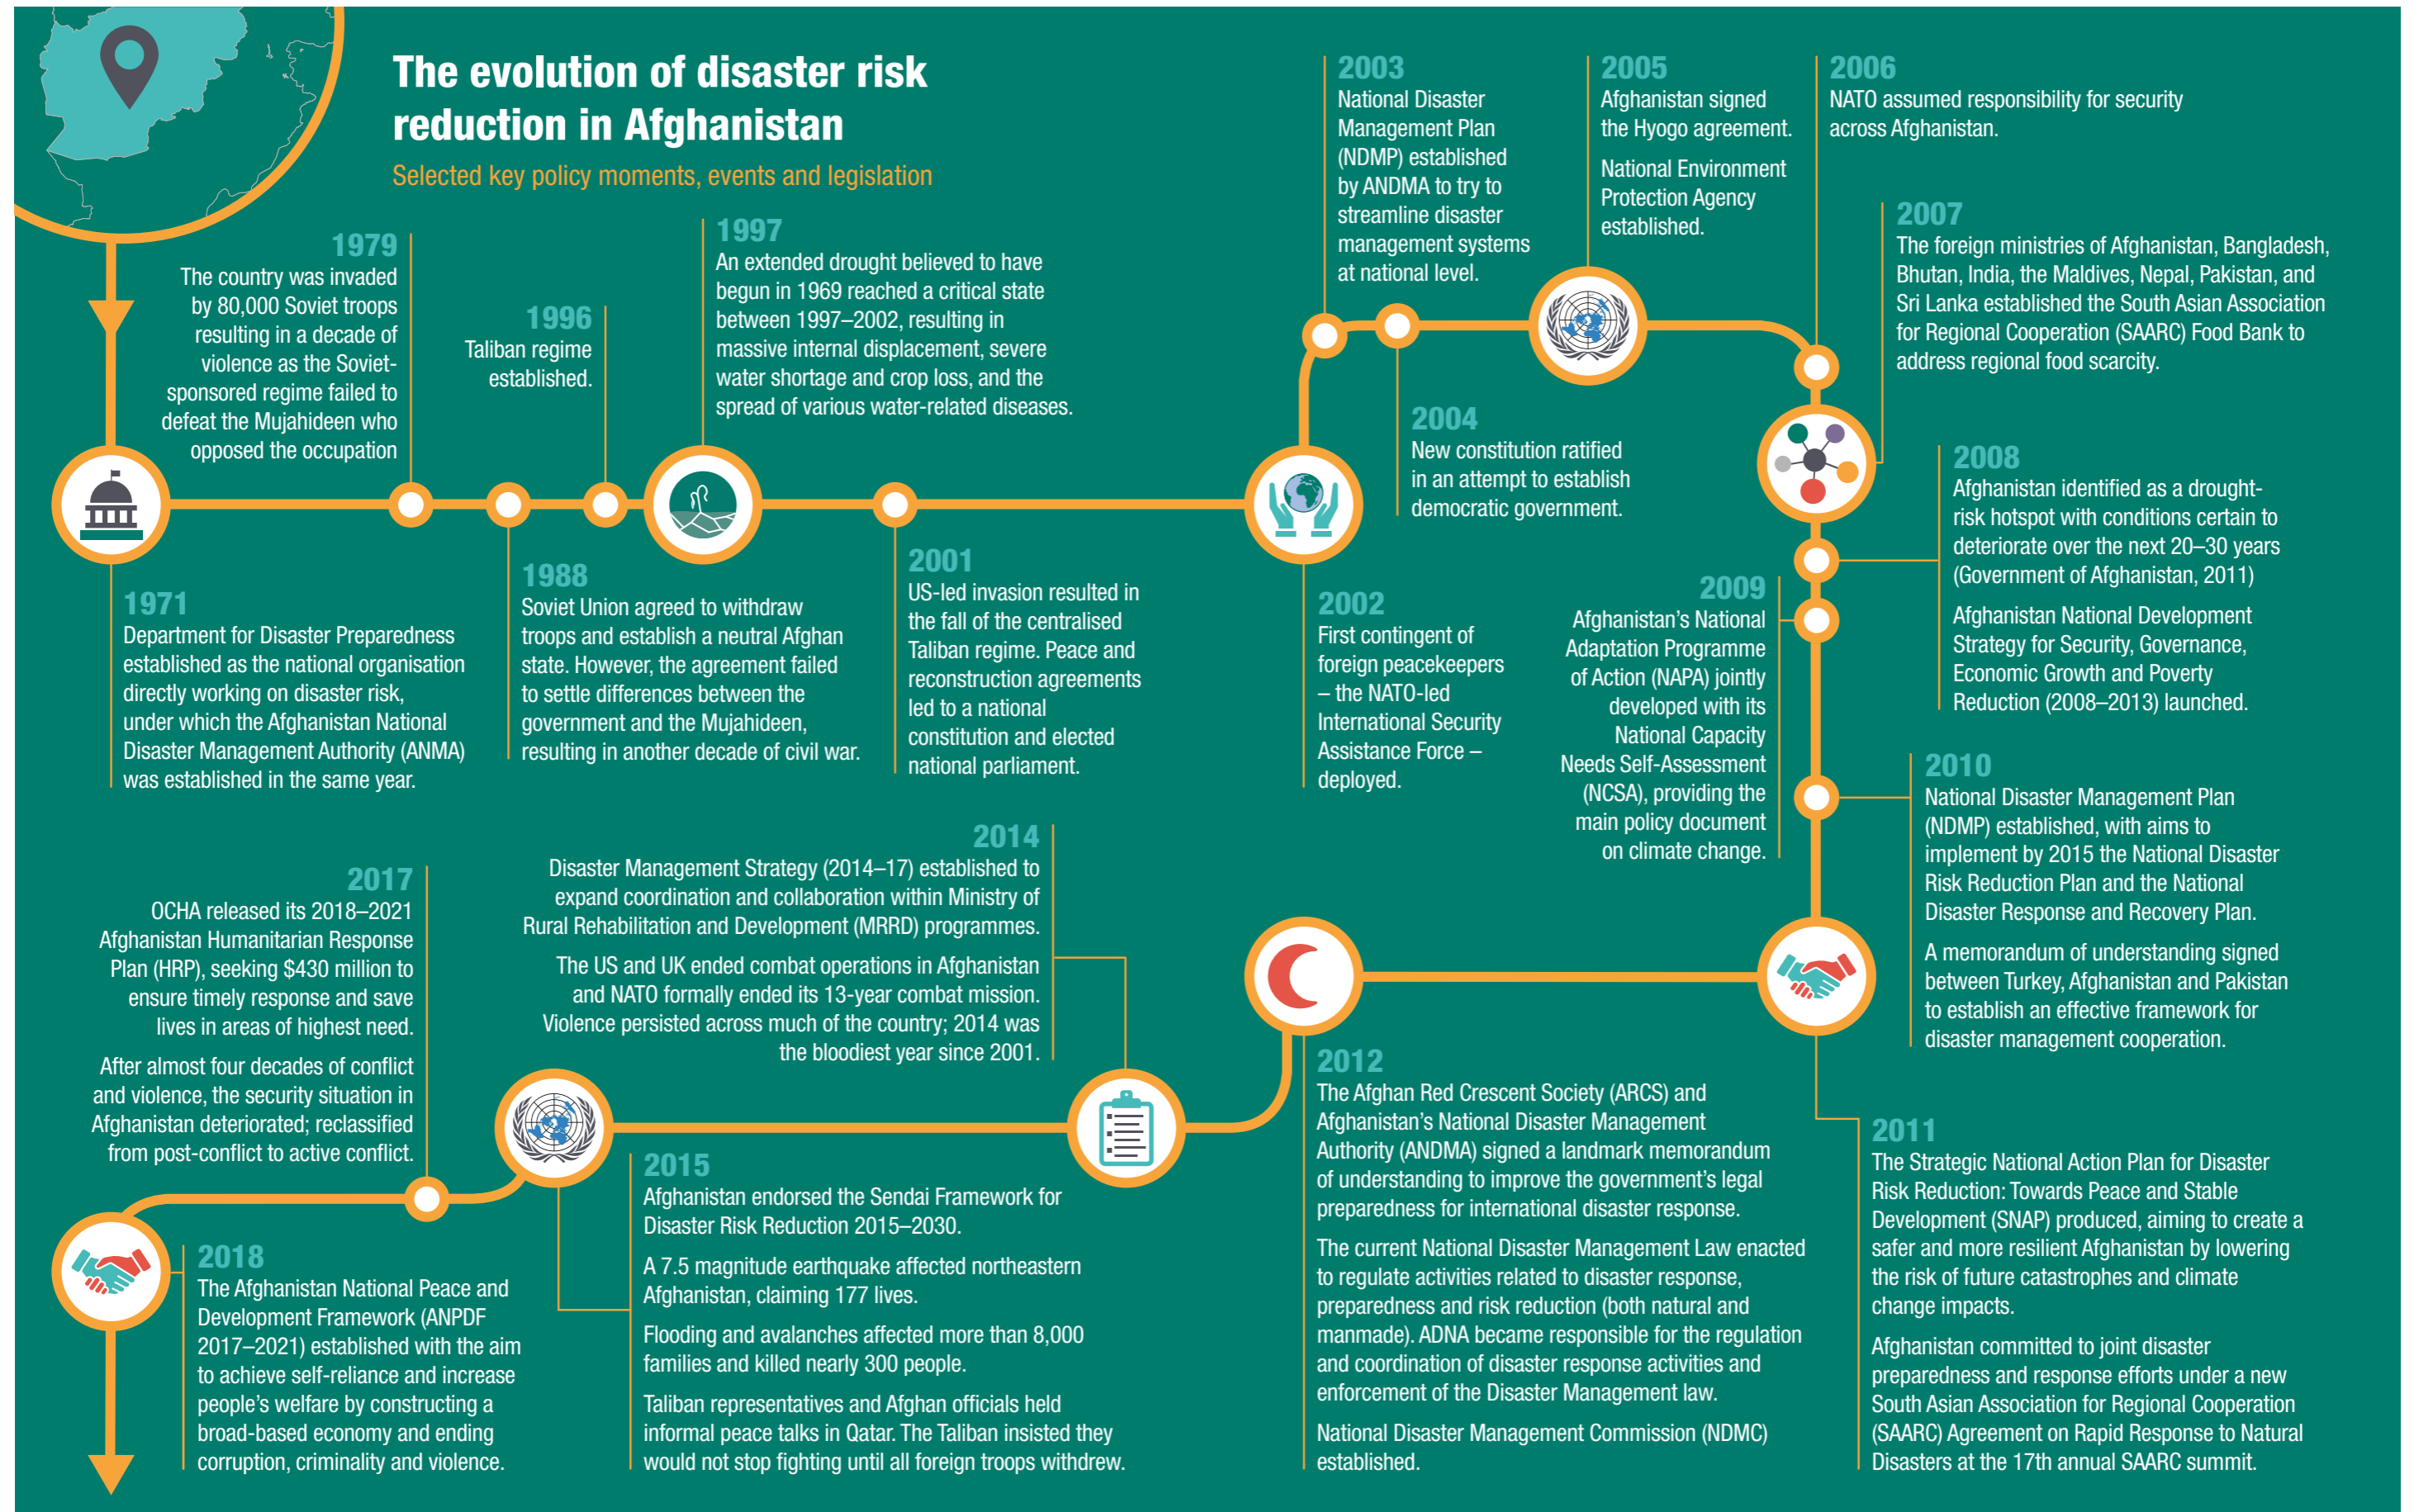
The evolution of disaster risk reduction in Afghanistan

Selected key policy moments, events and legislation

1979
The country was invaded by 80,000 Soviet troops resulting in a decade of violence as the Soviet-sponsored regime failed to defeat the Mujahideen who opposed the occupation

1996
Taliban regime established.

1997
An extended drought believed to have begun in 1969 reached a critical state between 1997–2002, resulting in massive internal displacement, severe water shortage and crop loss, and the spread of various water-related diseases.

2003
National Disaster Management Plan (NDMP) established by ANDMA to try to streamline disaster management systems at national level.

2005
Afghanistan signed the Hyogo agreement.

National Environment Protection Agency established.

2006
NATO assumed responsibility for security across Afghanistan.

2007
The foreign ministries of Afghanistan, Bangladesh, Bhutan, India, the Maldives, Nepal, Pakistan, and Sri Lanka established the South Asian Association for Regional Cooperation (SAARC) Food Bank to address regional food scarcity.

2004
New constitution ratified in an attempt to establish democratic government.

2008
Afghanistan identified as a drought-risk hotspot with conditions certain to deteriorate over the next 20–30 years (Government of Afghanistan, 2011)

Afghanistan National Development Strategy for Security, Governance, Economic Growth and Poverty Reduction (2008–2013) launched.

1971
Department for Disaster Preparedness established as the national organisation directly working on disaster risk, under which the Afghanistan National Disaster Management Authority (ANMA) was established in the same year.

1988
Soviet Union agreed to withdraw troops and establish a neutral Afghan state. However, the agreement failed to settle differences between the government and the Mujahideen, resulting in another decade of civil war.

2001
US-led invasion resulted in the fall of the centralised Taliban regime. Peace and reconstruction agreements led to a national constitution and elected national parliament.

2002
First contingent of foreign peacekeepers – the NATO-led International Security Assistance Force – deployed.

2009
Afghanistan's National Adaptation Programme of Action (NAPA) jointly developed with its National Capacity Needs Self-Assessment (NCSA), providing the main policy document on climate change.

2010
National Disaster Management Plan (NDMP) established, with aims to implement by 2015 the National Disaster Risk Reduction Plan and the National Disaster Response and Recovery Plan.

A memorandum of understanding signed between Turkey, Afghanistan and Pakistan to establish an effective framework for disaster management cooperation.

2017
OCHA released its 2018–2021 Afghanistan Humanitarian Response Plan (HRP), seeking $430 million to ensure timely response and save lives in areas of highest need.

After almost four decades of conflict and violence, the security situation in Afghanistan deteriorated; reclassified from post-conflict to active conflict.

2014
Disaster Management Strategy (2014–17) established to expand coordination and collaboration within Ministry of Rural Rehabilitation and Development (MRRD) programmes.

The US and UK ended combat operations in Afghanistan and NATO formally ended its 13-year combat mission. Violence persisted across much of the country; 2014 was the bloodiest year since 2001.

2012
The Afghan Red Crescent Society (ARCS) and Afghanistan's National Disaster Management Authority (ANDMA) signed a landmark memorandum of understanding to improve the government's legal preparedness for international disaster response.

The current National Disaster Management Law enacted to regulate activities related to disaster response, preparedness and risk reduction (both natural and manmade). ADNA became responsible for the regulation and coordination of disaster response activities and enforcement of the Disaster Management law.

National Disaster Management Commission (NDMC) established.

2011
The Strategic National Action Plan for Disaster Risk Reduction: Towards Peace and Stable Development (SNAP) produced, aiming to create a safer and more resilient Afghanistan by lowering the risk of future catastrophes and climate change impacts.

Afghanistan committed to joint disaster preparedness and response efforts under a new South Asian Association for Regional Cooperation (SAARC) Agreement on Rapid Response to Natural Disasters at the 17th annual SAARC summit.

2015
Afghanistan endorsed the Sendai Framework for Disaster Risk Reduction 2015–2030.

A 7.5 magnitude earthquake affected northeastern Afghanistan, claiming 177 lives.

Flooding and avalanches affected more than 8,000 families and killed nearly 300 people.

Taliban representatives and Afghan officials held informal peace talks in Qatar. The Taliban insisted they would not stop fighting until all foreign troops withdrew.

2018
The Afghanistan National Peace and Development Framework (ANPDF 2017–2021) established with the aim to achieve self-reliance and increase people's welfare by constructing a broad-based economy and ending corruption, criminality and violence.